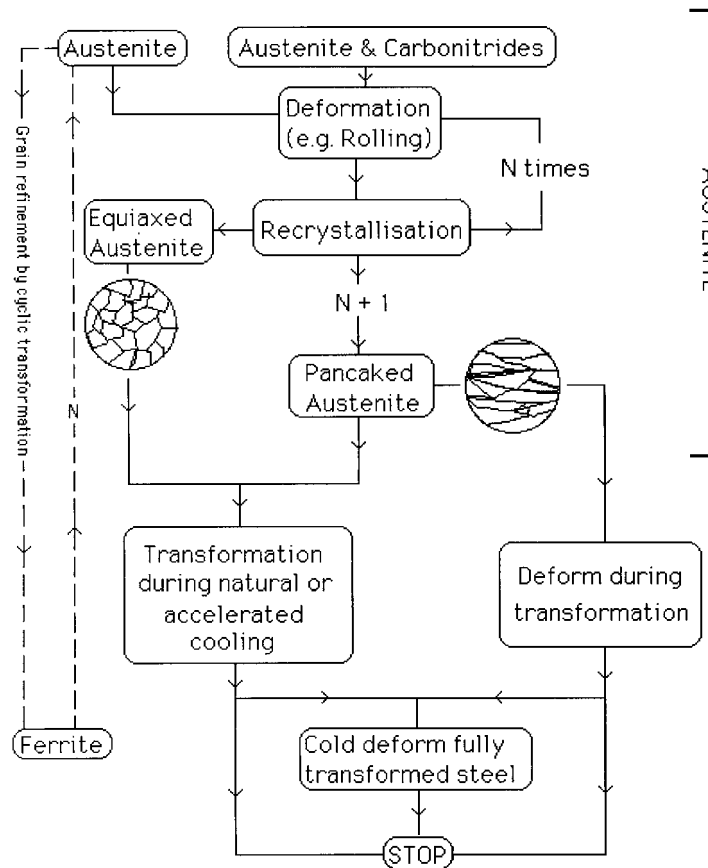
Austenite

Austenite & Carbonitrides

Deformation (e.g. Rolling)

N times

Equiaxed Austenite

Recrystallisation

N + 1

Pancaked Austenite

Grain refinement by cyclic transformation

N

Transformation during natural or accelerated cooling

Deform during transformation

Ferrite

Cold deform fully transformed steel

STOP

AUSTENITE